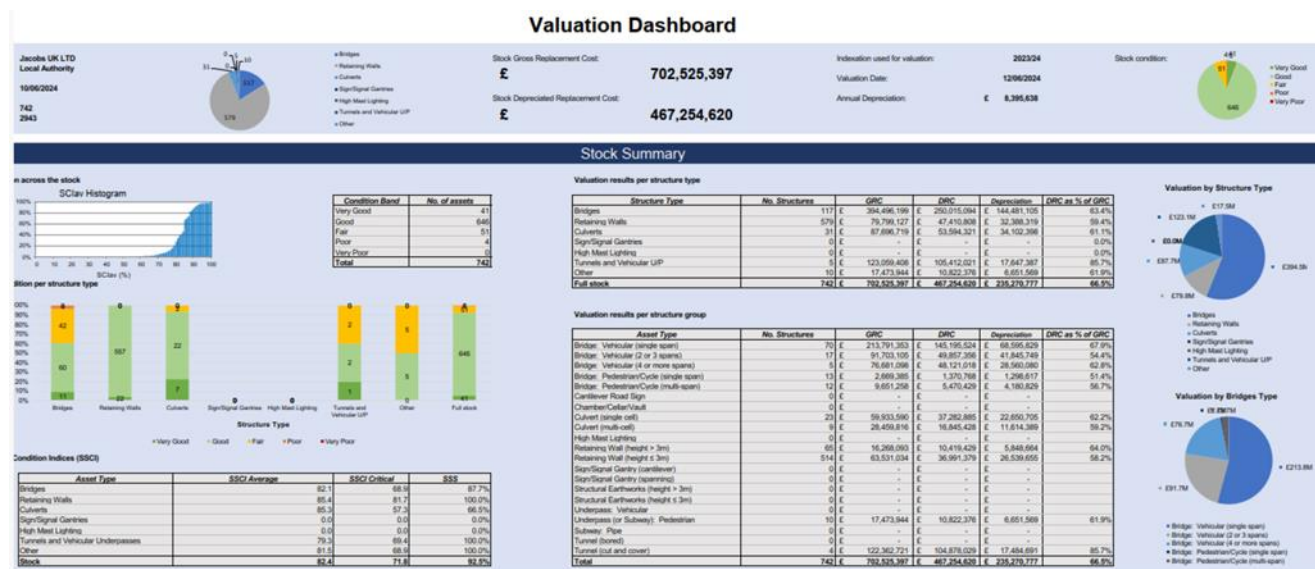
Valuation Dashboard

Jacobs UK LTD
Local Authority

10/06/2024

742
2943

0 5 10
51
117
579

Bridges
Retaining Walls
Culverts
Sign/Signal Gantries
High Mast Lighting
Tunnels and Vehicular U/P
Other

Stock Gross Replacement Cost:
£ 702,525,397

Stock Depreciated Replacement Cost:
£ 467,254,620

Indexation used for valuation: 2023/24
Valuation Date: 12/06/2024
Annual Depreciation: £ 8,395,638

Stock condition:
41
51
646
Very Good
Good
Fair
Poor
Very Poor

Stock Summary

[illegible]n across the stock

SCIav Histogram
100% 90% 80% 70% 60% 50% 40% 30% 20% 10% 0%
0 10 20 30 40 50 60 70 80 90 100
SCIav (%)

| Condition Band | No. of assets |
|---|---|
| Very Good | 41 |
| Good | 646 |
| Fair | 51 |
| Poor | 4 |
| Very Poor | 0 |
| Total | 742 |

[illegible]ition per structure type

Bridges, Retaining Walls, Culverts, Sign/Signal Gantries, High Mast Lighting, Tunnels and Vehicular U/P, Other, Full stock
42, 60, 11, 557, 22, 22, 7, 0, 0, 2, 2, 1, 5, 5, 646, 41, 51
Structure Type
Very Good, Good, Fair, Poor, Very Poor

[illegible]Condition Indices (SSCI)

| Asset Type | SSCI Average | SSCI Critical | SSS |
|---|---|---|---|
| Bridges | 82.1 | 68.9 | 87.7% |
| Retaining Walls | 85.4 | 81.7 | 100.0% |
| Culverts | 85.3 | 57.3 | 66.5% |
| Sign/Signal Gantries | 0.0 | 0.0 | 0.0% |
| High Mast Lighting | 0.0 | 0.0 | 0.0% |
| Tunnels and Vehicular Underpasses | 79.3 | 69.4 | 100.0% |
| Other | 81.5 | 68.9 | 100.0% |
| Stock | 82.4 | 71.8 | 92.5% |

Valuation results per structure type

| Structure Type | No. Structures | GRC | DRC | Depreciation | DRC as % of GRC |
|---|---|---|---|---|---|
| Bridges | 117 | £ 394,496,199 | £ 250,015,094 | £ 144,481,105 | 63.4% |
| Retaining Walls | 579 | £ 79,799,127 | £ 47,410,808 | £ 32,388,319 | 59.4% |
| Culverts | 31 | £ 87,696,719 | £ 53,594,321 | £ 34,102,398 | 61.1% |
| Sign/Signal Gantries | 0 | £ - | £ - | £ - | 0.0% |
| High Mast Lighting | 0 | £ - | £ - | £ - | 0.0% |
| Tunnels and Vehicular U/P | 5 | £ 123,059,408 | £ 105,412,021 | £ 17,647,387 | 85.7% |
| Other | 10 | £ 17,473,944 | £ 10,822,376 | £ 6,651,569 | 61.9% |
| Full stock | 742 | £ 702,525,397 | £ 467,254,620 | £ 235,270,777 | 66.5% |

Valuation results per structure group

| Asset Type | No. Structures | GRC | DRC | Depreciation | DRC as % of GRC |
|---|---|---|---|---|---|
| Bridge: Vehicular (single span) | 70 | £ 213,791,353 | £ 145,195,524 | £ 68,595,829 | 67.9% |
| Bridge: Vehicular (2 or 3 spans) | 17 | £ 91,703,105 | £ 49,857,356 | £ 41,845,749 | 54.4% |
| Bridge: Vehicular (4 or more spans) | 5 | £ 76,681,098 | £ 48,121,018 | £ 28,560,080 | 62.8% |
| Bridge: Pedestrian/Cycle (single span) | 13 | £ 2,669,385 | £ 1,370,768 | £ 1,298,617 | 51.4% |
| Bridge: Pedestrian/Cycle (multi-span) | 12 | £ 9,651,258 | £ 5,470,429 | £ 4,180,829 | 56.7% |
| Cantilever Road Sign | 0 | £ - | £ - | £ - | |
| Chamber/Cellar/Vault | 0 | £ - | £ - | £ - | |
| Culvert (single cell) | 23 | £ 59,933,590 | £ 37,282,885 | £ 22,650,705 | 62.2% |
| Culvert (multi-cell) | 8 | £ 28,459,816 | £ 16,845,428 | £ 11,614,389 | 59.2% |
| High Mast Lighting | 0 | £ - | £ - | £ - | |
| Retaining Wall (height > 3m) | 65 | £ 16,268,093 | £ 10,419,429 | £ 5,848,664 | 64.0% |
| Retaining Wall (height ≤ 3m) | 514 | £ 63,531,034 | £ 36,991,379 | £ 26,539,655 | 58.2% |
| Sign/Signal Gantry (cantilever) | 0 | £ - | £ - | £ - | |
| Sign/Signal Gantry (spanning) | 0 | £ - | £ - | £ - | |
| Structural Earthworks (height > 3m) | 0 | £ - | £ - | £ - | |
| Structural Earthworks (height ≤ 3m) | 0 | £ - | £ - | £ - | |
| Underpass: Vehicular | 0 | £ - | £ - | £ - | |
| Underpass (or Subway): Pedestrian | 10 | £ 17,473,944 | £ 10,822,376 | £ 6,651,569 | 61.9% |
| Subway: Pipe | 0 | £ - | £ - | £ - | |
| Tunnel (bored) | 0 | £ - | £ - | £ - | |
| Tunnel (cut and cover) | 4 | £ 122,362,721 | £ 104,878,029 | £ 17,484,691 | 85.7% |
| Total | 742 | £ 702,525,397 | £ 467,254,620 | £ 235,270,777 | 66.5% |

Valuation by Structure Type
£17.5M
£123.1M
£0.0M
£87.7M
£79.8M
£394.5M
Bridges
Retaining Walls
Culverts
Sign/Signal Gantries
High Mast Lighting
Tunnels and Vehicular U/P
Other

Valuation by Bridges Type
£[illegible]M
£76.7M
£213.8M
£91.7M
Bridge: Vehicular (single span)
Bridge: Vehicular (2 or 3 spans)
Bridge: Vehicular (4 or more spans)
Bridge: Pedestrian/Cycle (single span)
Bridge: Pedestrian/Cycle (multi-span)